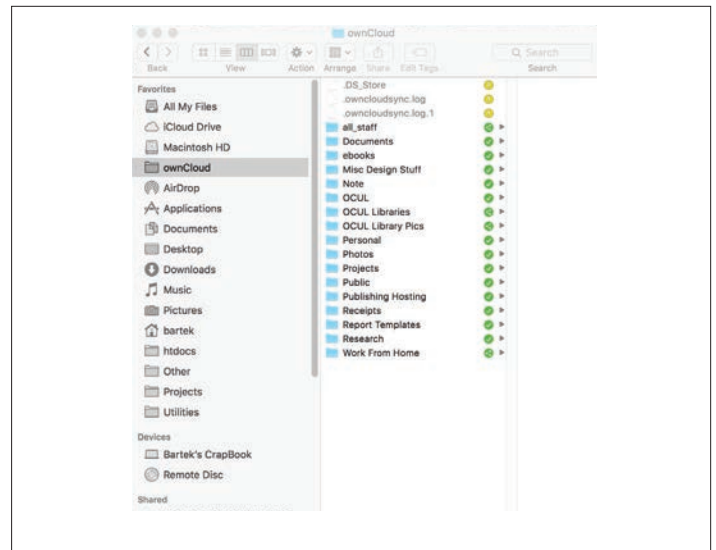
ownCloud

Back View Action Arrange Share Edit Tags Search

Search

Favorites
All My Files
iCloud Drive
Macintosh HD
ownCloud
AirDrop
Applications
Documents
Desktop
Downloads
Music
Pictures
bartek
htdocs
Other
Projects
Utilities

Devices
Bartek's CrapBook
Remote Disc

Shared

.DS_Store
.owncloudsync.log
.owncloudsync.log.1
all_staff
Documents
ebooks
Misc Design Stuff
Note
OCUL
OCUL Libraries
OCUL Library Pics
Personal
Photos
Projects
Public
Publishing Hosting
Receipts
Report Templates
Research
Work From Home